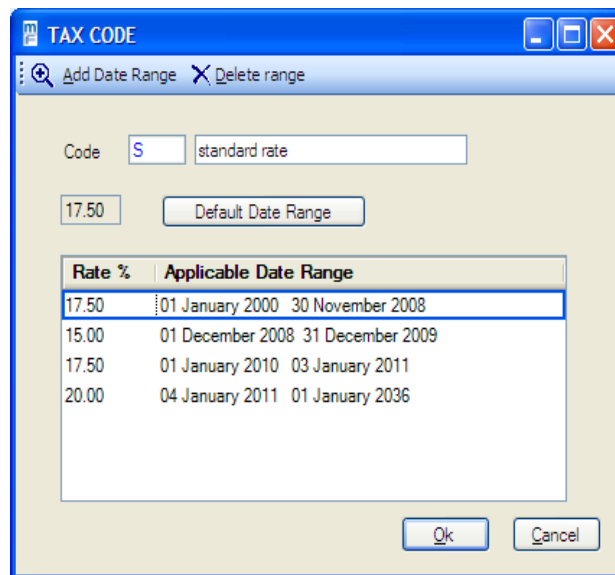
TAX CODE

Add Date Range Delete range

Code S standard rate

17.50 Default Date Range

| Rate % | Applicable Date Range |
|---|---|
| 17.50 | 01 January 2000 30 November 2008 |
| 15.00 | 01 December 2008 31 December 2009 |
| 17.50 | 01 January 2010 03 January 2011 |
| 20.00 | 04 January 2011 01 January 2036 |

Ok Cancel